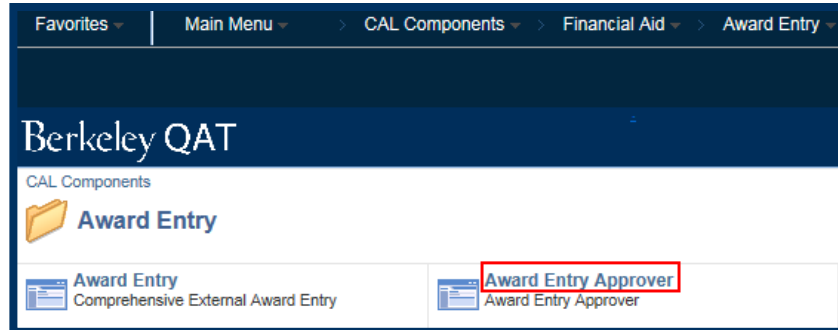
Favorites | Main Menu > CAL Components > Financial Aid > Award Entry

Berkeley QAT

CAL Components

Award Entry

Award Entry
Comprehensive External Award Entry

Award Entry Approver
Award Entry Approver